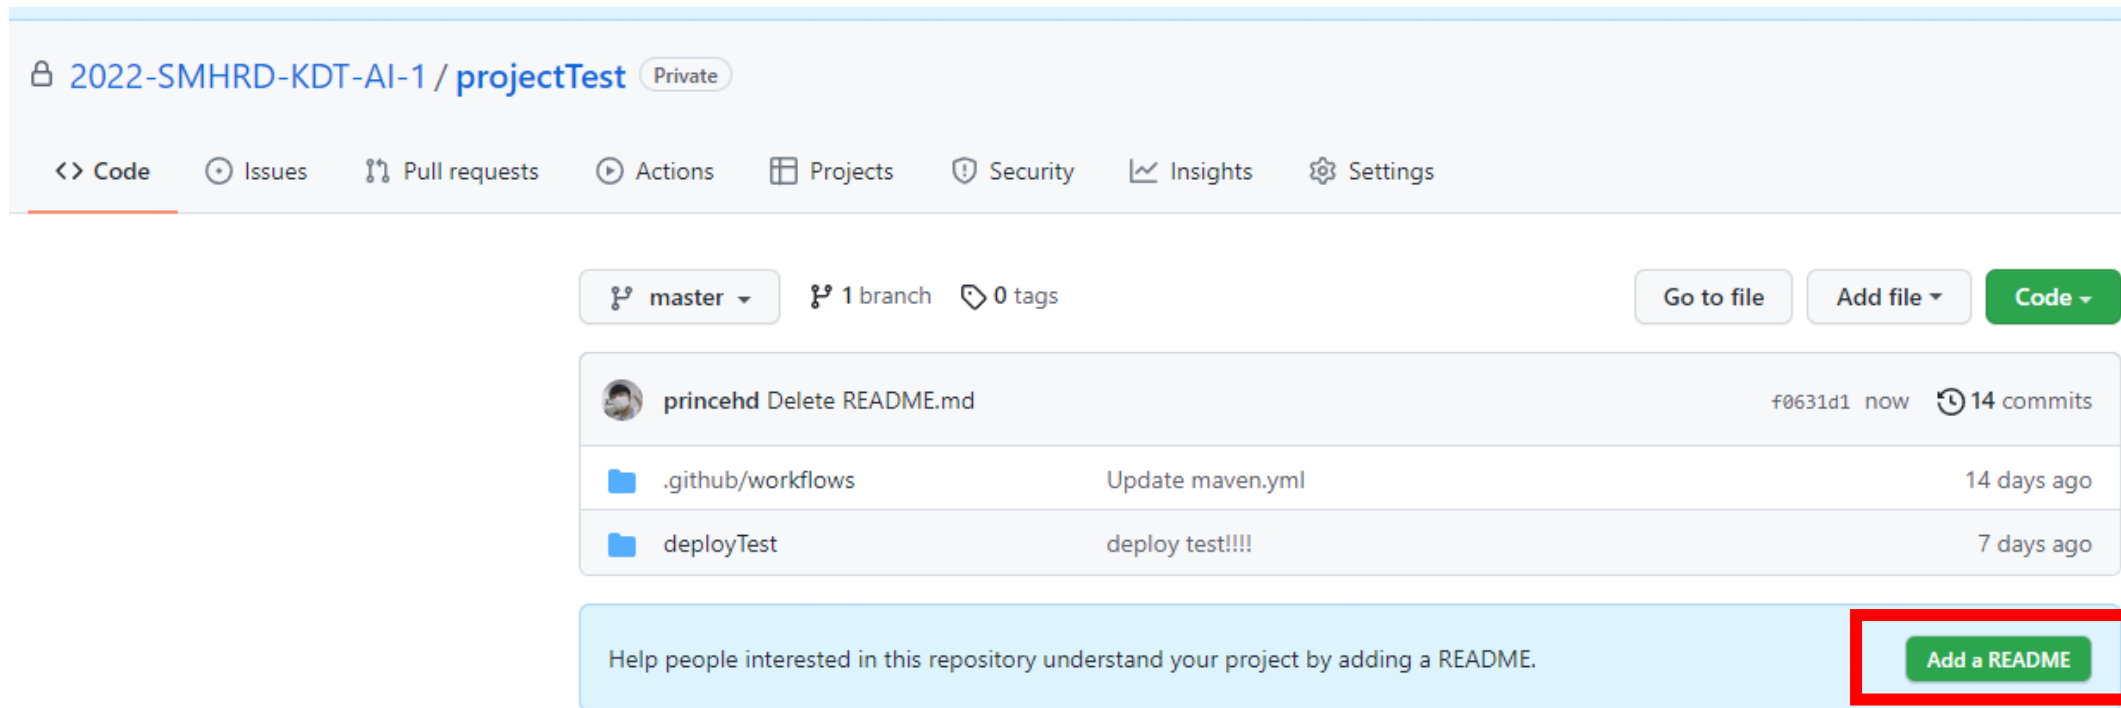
2022-SMHRD-KDT-AI-1 / projectTest Private

Code Issues Pull requests Actions Projects Security Insights Settings

master 1 branch 0 tags Go to file Add file Code

princehd Delete README.md f0631d1 now 14 commits

| .github/workflows | Update maven.yml | 14 days ago |
|---|---|---|
| deployTest | deploy test!!!! | 7 days ago |

Help people interested in this repository understand your project by adding a README. Add a README